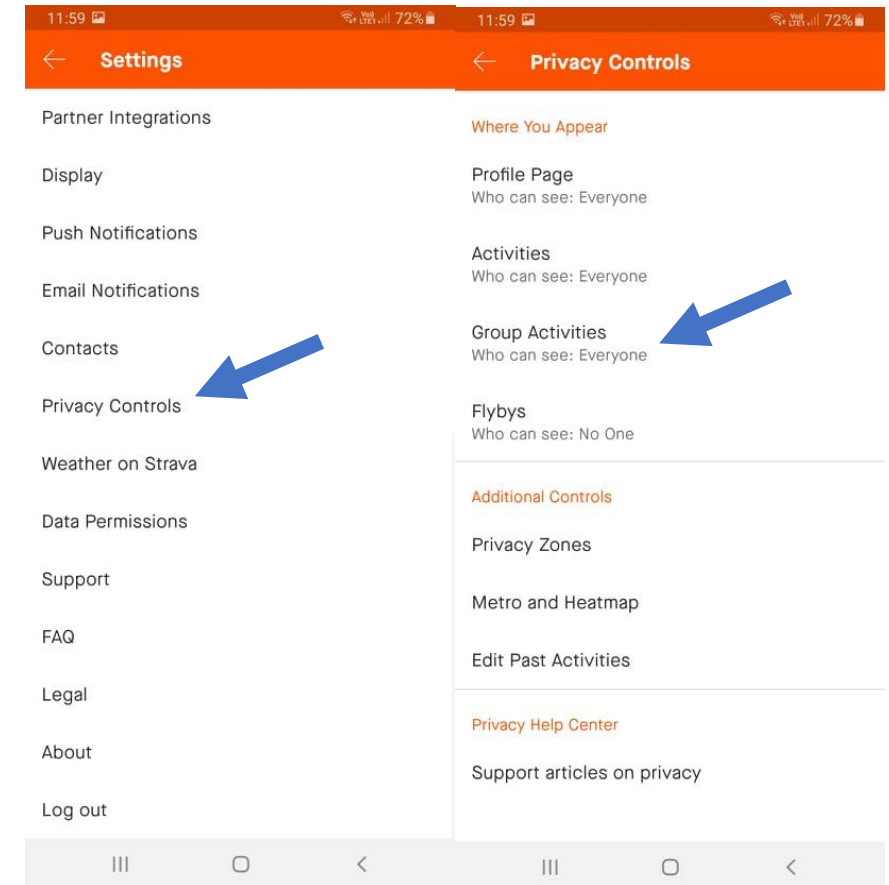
11:59 72%

Settings

Partner Integrations

Display

Push Notifications

Email Notifications

Contacts

Privacy Controls

Weather on Strava

Data Permissions

Support

FAQ

Legal

About

Log out

11:59 72%

Privacy Controls

Where You Appear

Profile Page
Who can see: Everyone

Activities
Who can see: Everyone

Group Activities
Who can see: Everyone

Flybys
Who can see: No One

Additional Controls

Privacy Zones

Metro and Heatmap

Edit Past Activities

Privacy Help Center

Support articles on privacy